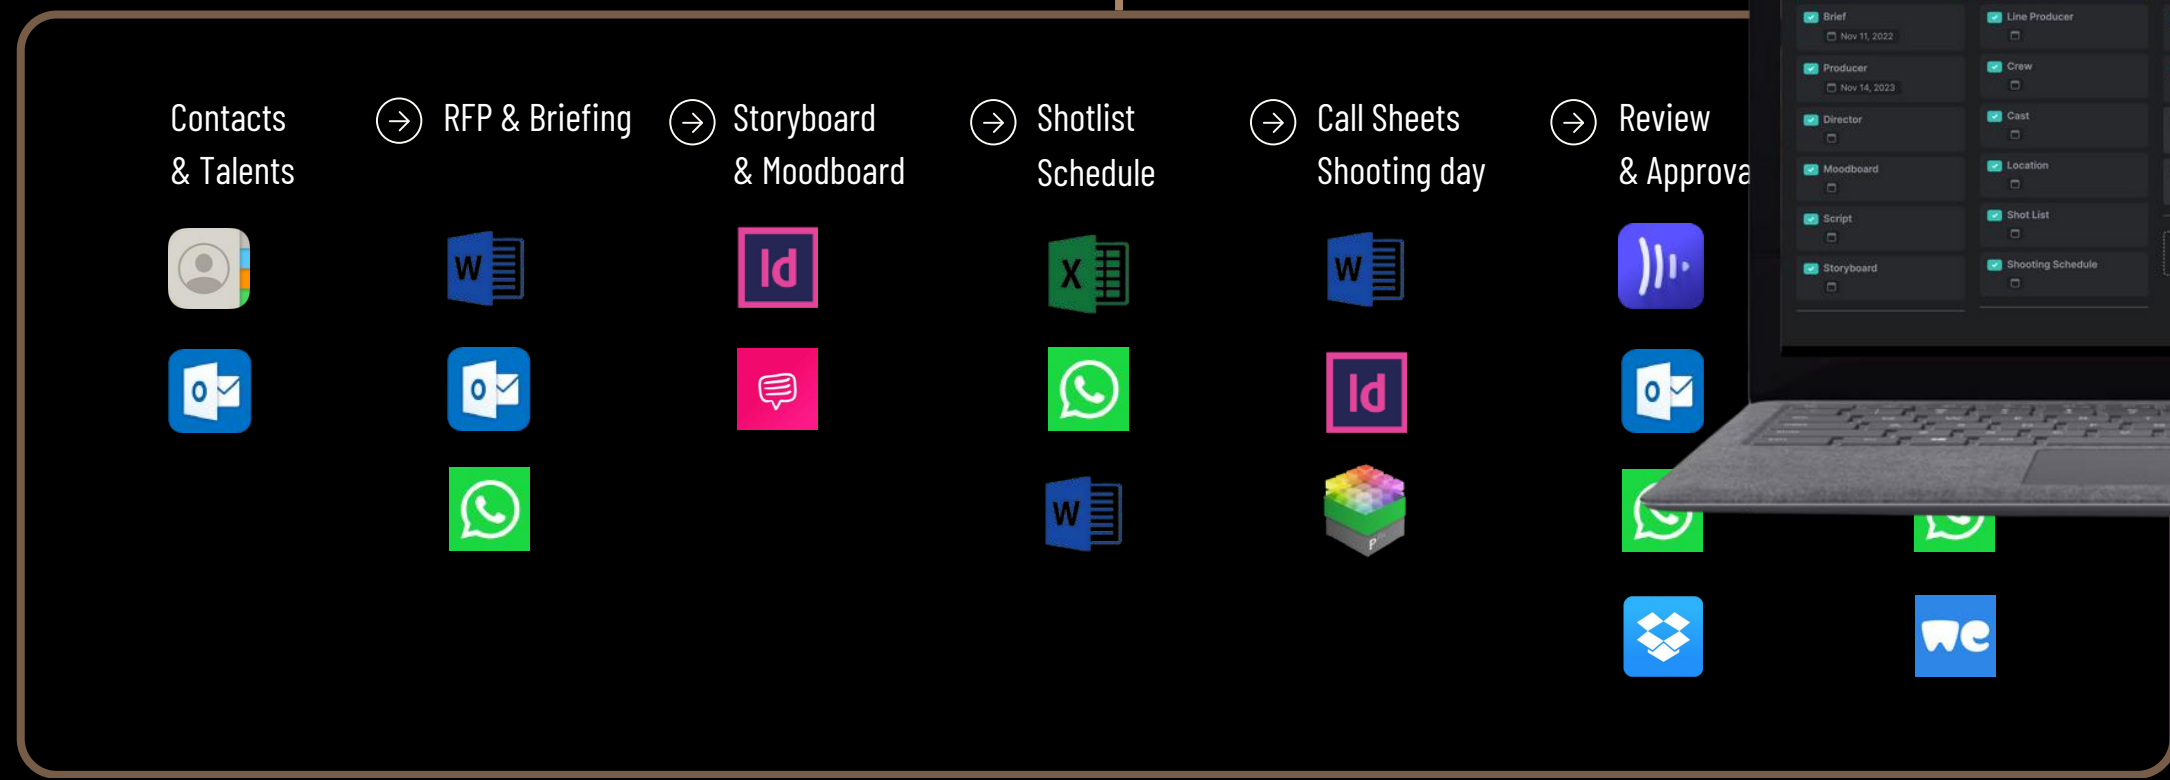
Contacts & Talents

RFP & Briefing

Storyboard & Moodboard

Shotlist Schedule

Call Sheets Shooting day

Review & Approva

Brief
Nov 11, 2022

Line Producer

Producer
Nov 14, 2023

Crew

Director

Cast

Moodboard

Location

Script

Shot List

Storyboard

Shooting Schedule